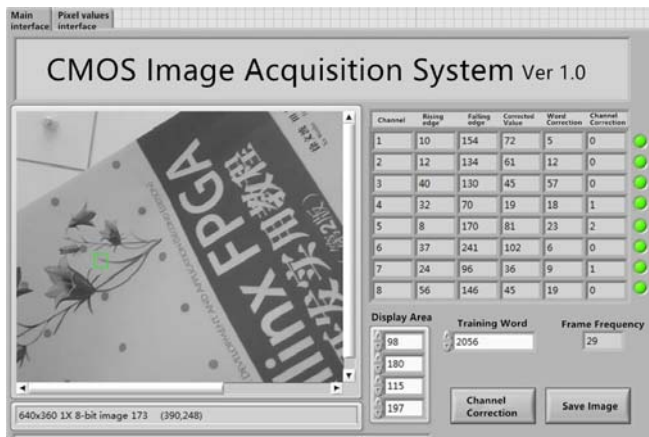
Main interface | Pixel values interface

CMOS Image Acquisition System Ver 1.0

linx FPGA 实用教程 (第2版)

| Channel | Rising edge | Falling edge | Corrected Value | Word Correction | Channel Correction |
|---|---|---|---|---|---|
| 1 | 10 | 154 | 72 | 5 | 0 |
| 2 | 12 | 134 | 61 | 12 | 0 |
| 3 | 40 | 130 | 45 | 57 | 0 |
| 4 | 32 | 70 | 19 | 18 | 1 |
| 5 | 8 | 170 | 81 | 23 | 2 |
| 6 | 37 | 241 | 102 | 6 | 0 |
| 7 | 24 | 96 | 36 | 9 | 1 |
| 8 | 56 | 146 | 45 | 19 | 0 |

Display Area
98
180
115
197

Training Word
2056

Frame Frequency
29

Channel Correction

Save Image

640x360 1X 8-bit image 173 (390,248)